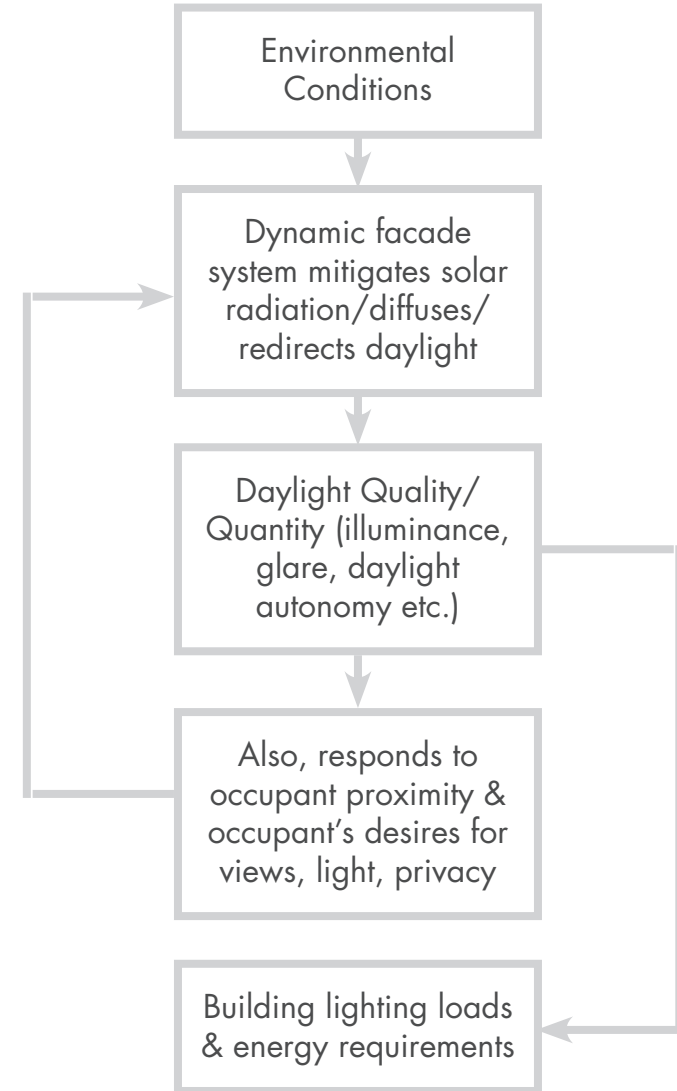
Environmental Conditions

Dynamic facade system mitigates solar radiation/diffuses/ redirects daylight

Daylight Quality/ Quantity (illuminance, glare, daylight autonomy etc.)

Also, responds to occupant proximity & occupant’s desires for views, light, privacy

Building lighting loads & energy requirements